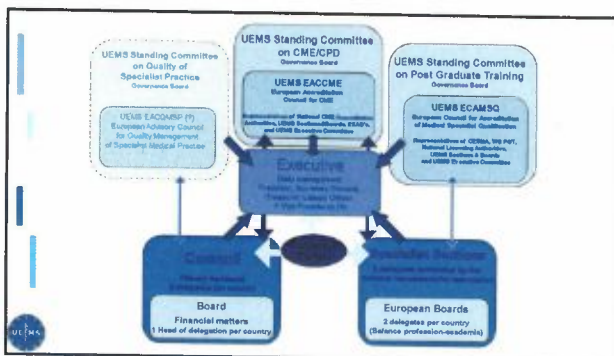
UEMS Standing Committee on Quality of Specialist Practice
Governance Board

UEMS EACQMSP (?)
European Advisory Council for Quality Management of Specialist Medical Practice

UEMS Standing Committee on CME/CPD
Governance Board

UEMS EACCME
European Accreditation Council for CME

Representatives of National CME Accreditation Authorities, UEMS Sections/Boards, ESAB's and UEMS Executive Committee

UEMS Standing Committee on Post Graduate Training
Governance Board

UEMS ECAMSQ
European Council for Accreditation of Medical Specialist Qualification

Representatives of CESMA, WG PGT, National Licensing Authorities, UEMS Sections & Boards and UEMS Executive Committee

Executive
Daily management
President, Secretary General, Treasurer, Liaison Officer, 4 Vice Presidents (?)

Council
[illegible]

Specialist Sections
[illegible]

Board
Financial matters
1 Head of delegation per country

European Boards
2 delegates per country
(Balance profession-academia)

UEMS